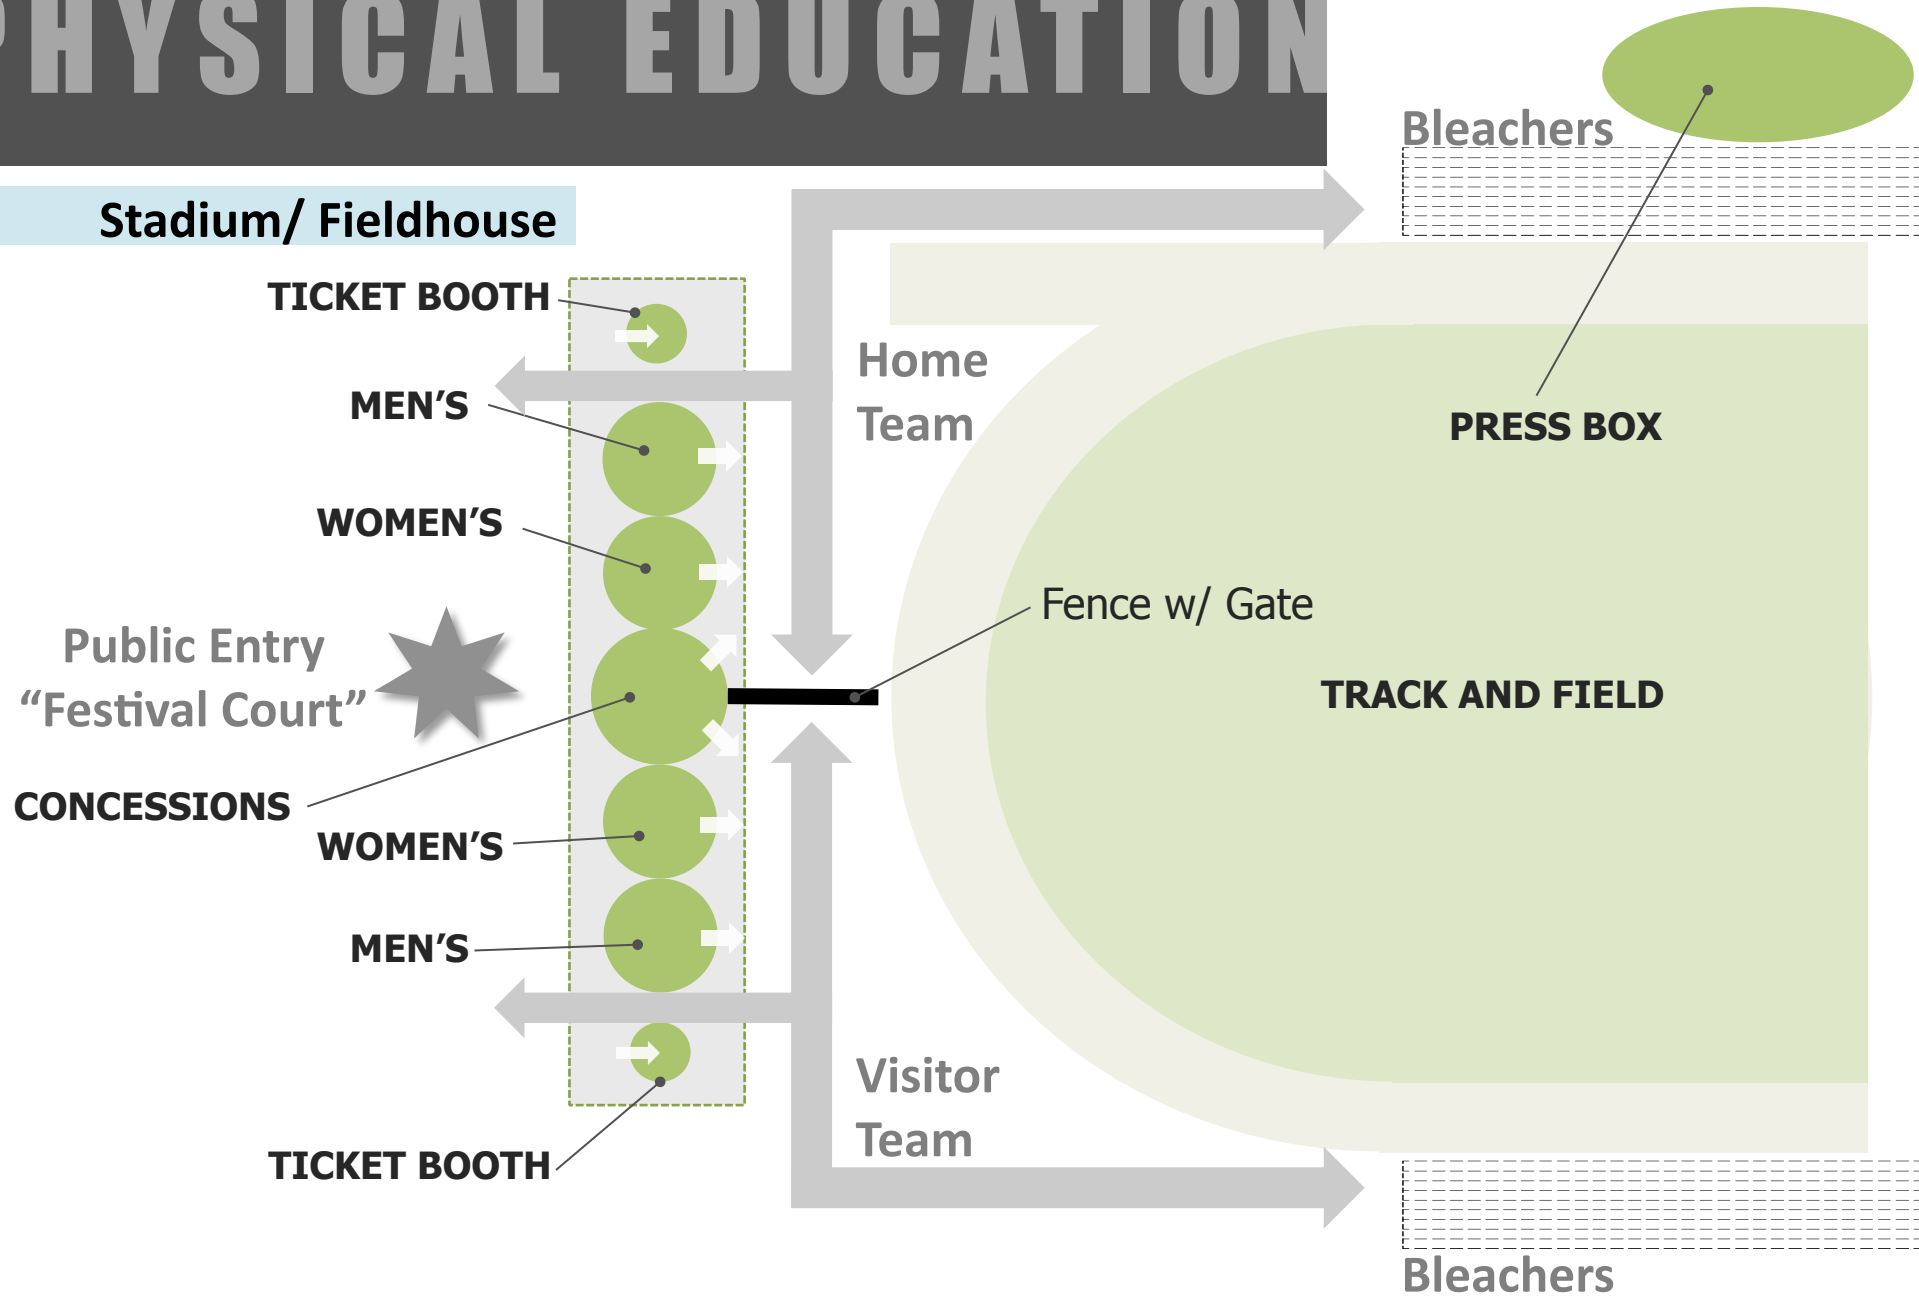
PHYSICAL EDUCATION

Stadium/ Fieldhouse

TICKET BOOTH

MEN'S

WOMEN'S

Public Entry "Festival Court"

CONCESSIONS

WOMEN'S

MEN'S

TICKET BOOTH

Home Team

Visitor Team

Bleachers

PRESS BOX

Fence w/ Gate

TRACK AND FIELD

Bleachers